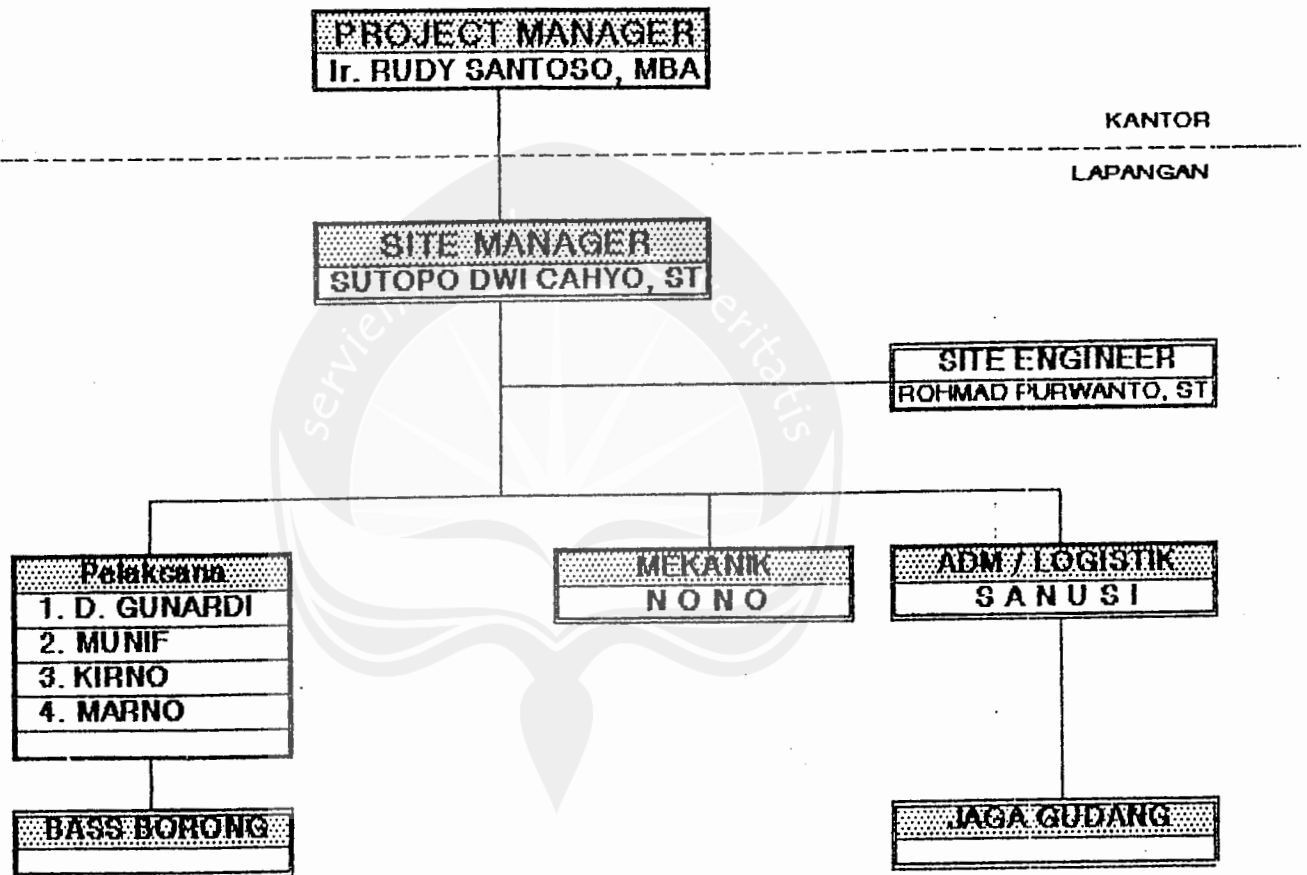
PROJECT MANAGER
Ir. RUDY SANTOSO, MBA

KANTOR

LAPANGAN

SITE MANAGER
SUTOPO DWI CAHYO, ST

servientes veritatis

SITE ENGINEER
ROHMAD PURWANTO, ST

Pelaksana
1. D. GUNARDI
2. MUNIF
3. KIRNO
4. MARNO

MEKANIK
N O N O

ADM / LOGISTIK
S A N U S I

BASS BORONG

JAGA GUDANG